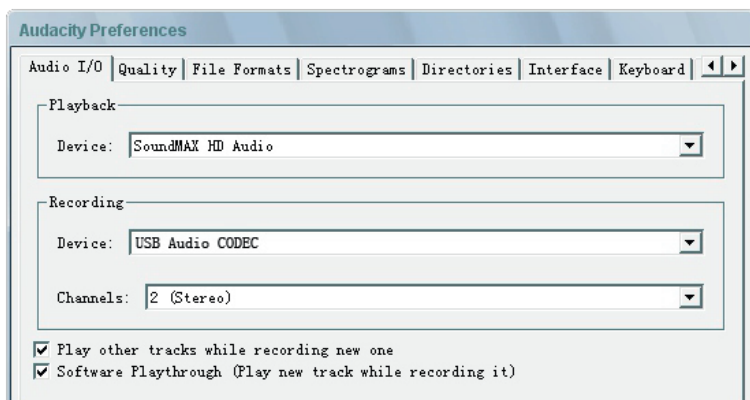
Audacity Preferences

Audio I/O | Quality | File Formats | Spectrograms | Directories | Interface | Keyboard

Playback

Device: SoundMAX HD Audio

Recording

Device: USB Audio CODEC

Channels: 2 (Stereo)

Play other tracks while recording new one

Software Playthrough (Play new track while recording it)